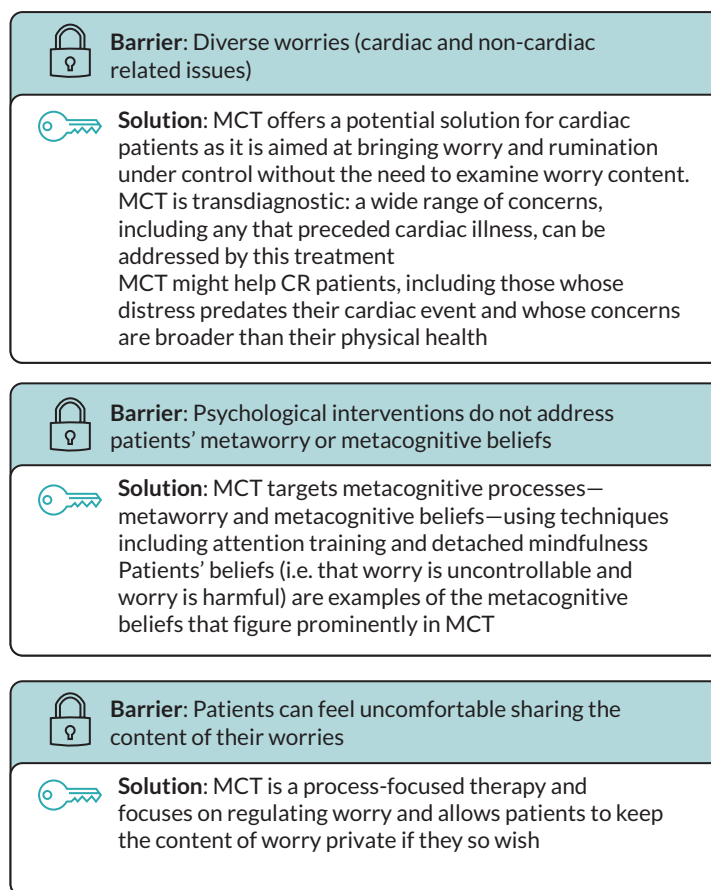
**Barrier**: Diverse worries (cardiac and non-cardiac related issues)

**Solution**: MCT offers a potential solution for cardiac patients as it is aimed at bringing worry and rumination under control without the need to examine worry content. MCT is transdiagnostic: a wide range of concerns, including any that preceded cardiac illness, can be addressed by this treatment
MCT might help CR patients, including those whose distress predates their cardiac event and whose concerns are broader than their physical health

**Barrier**: Psychological interventions do not address patients' metaworry or metacognitive beliefs

**Solution**: MCT targets metacognitive processes—metaworry and metacognitive beliefs—using techniques including attention training and detached mindfulness
Patients' beliefs (i.e. that worry is uncontrollable and worry is harmful) are examples of the metacognitive beliefs that figure prominently in MCT

**Barrier**: Patients can feel uncomfortable sharing the content of their worries

**Solution**: MCT is a process-focused therapy and focuses on regulating worry and allows patients to keep the content of worry private if they so wish